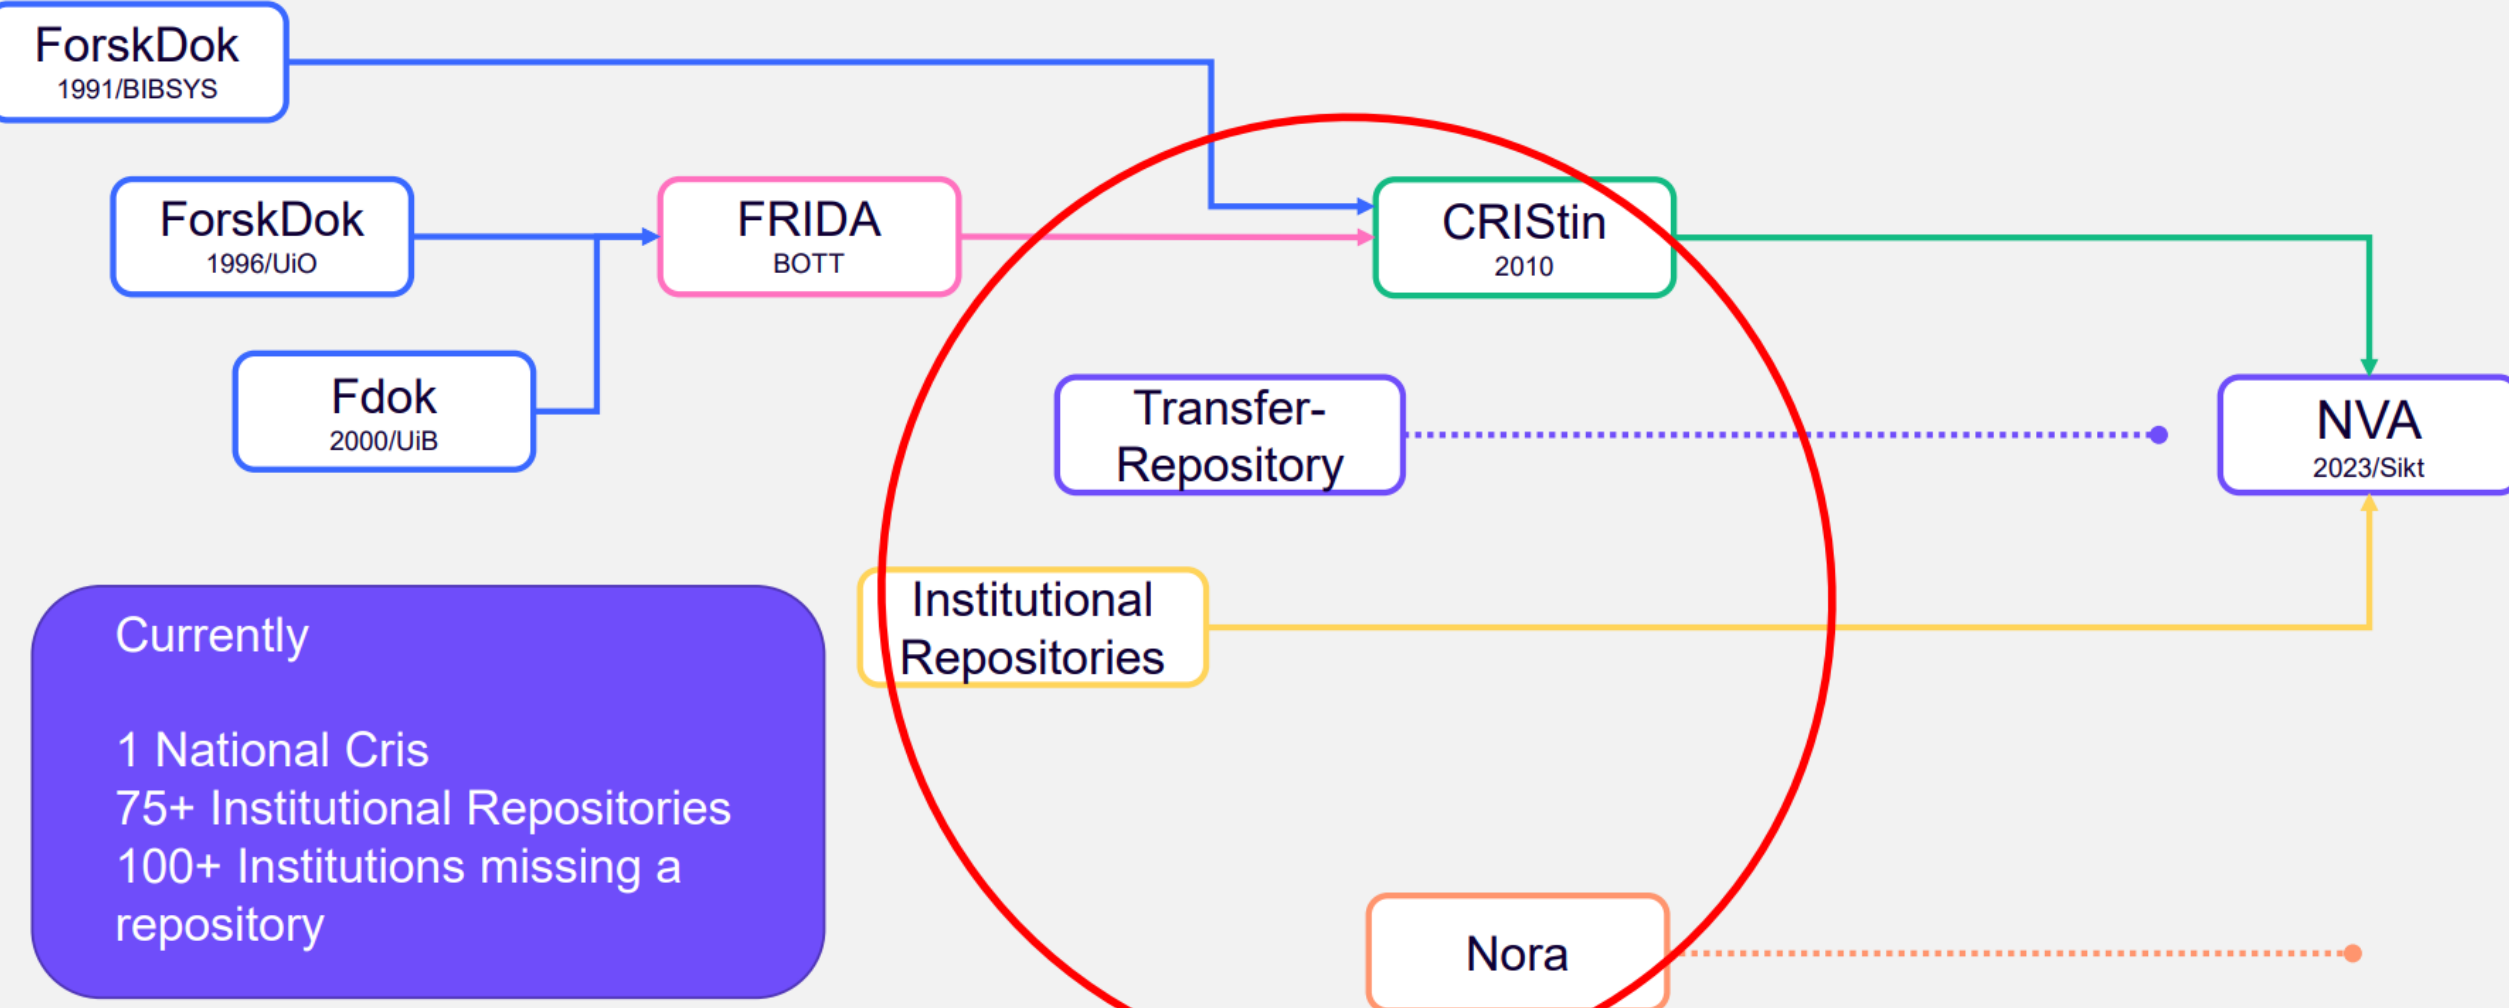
ForskDok
1991/BIBSYS

ForskDok
1996/UiO

FRIDA
BOTT

CRIStin
2010

Fdok
2000/UiB

Transfer-Repository

NVA
2023/Sikt

Institutional Repositories

Currently

1 National Cris
75+ Institutional Repositories
100+ Institutions missing a repository

Nora